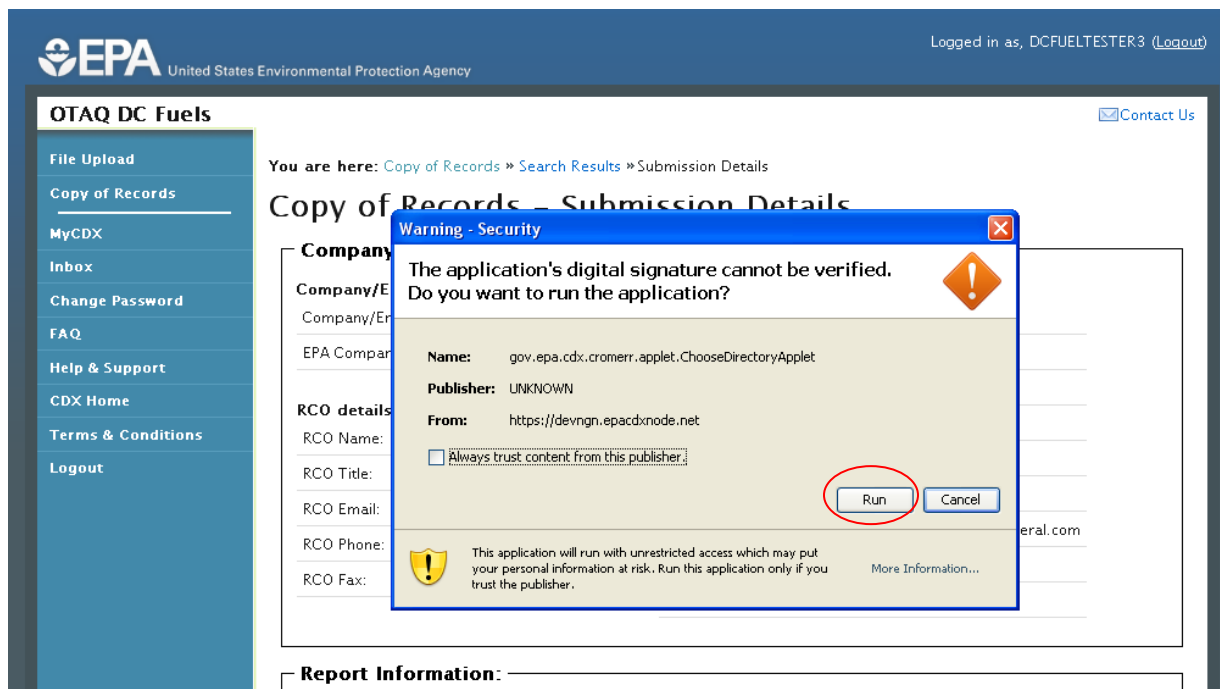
EPA United States Environmental Protection Agency

Logged in as, DCFUELTESTER3 (Logout)

OTAQ DC Fuels

Contact Us

File Upload
Copy of Records
MyCDX
Inbox
Change Password
FAQ
Help & Support
CDX Home
Terms & Conditions
Logout

You are here: Copy of Records » Search Results » Submission Details

Copy of Records – Submission Details

Company

Company/E

Company/Er

EPA Compar

RCO details

RCO Name:

RCO Title:

RCO Email:

RCO Phone:

RCO Fax:

eral.com

Report Information:

Warning - Security

The application's digital signature cannot be verified. Do you want to run the application?

Name: gov.epa.cdx.cromerr.applet.ChooseDirectoryApplet

Publisher: UNKNOWN

From: https://devngn.epacdxnode.net

Always trust content from this publisher.

Run

Cancel

This application will run with unrestricted access which may put your personal information at risk. Run this application only if you trust the publisher.

More Information...